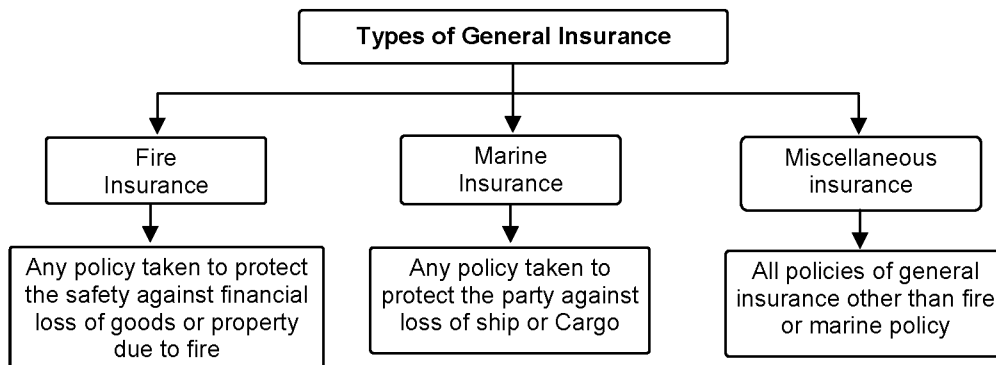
Types of General Insurance

Fire Insurance

Any policy taken to protect the safety against financial loss of goods or property due to fire

Marine Insurance

Any policy taken to protect the party against loss of ship or Cargo

Miscellaneous insurance

All policies of general insurance other than fire or marine policy